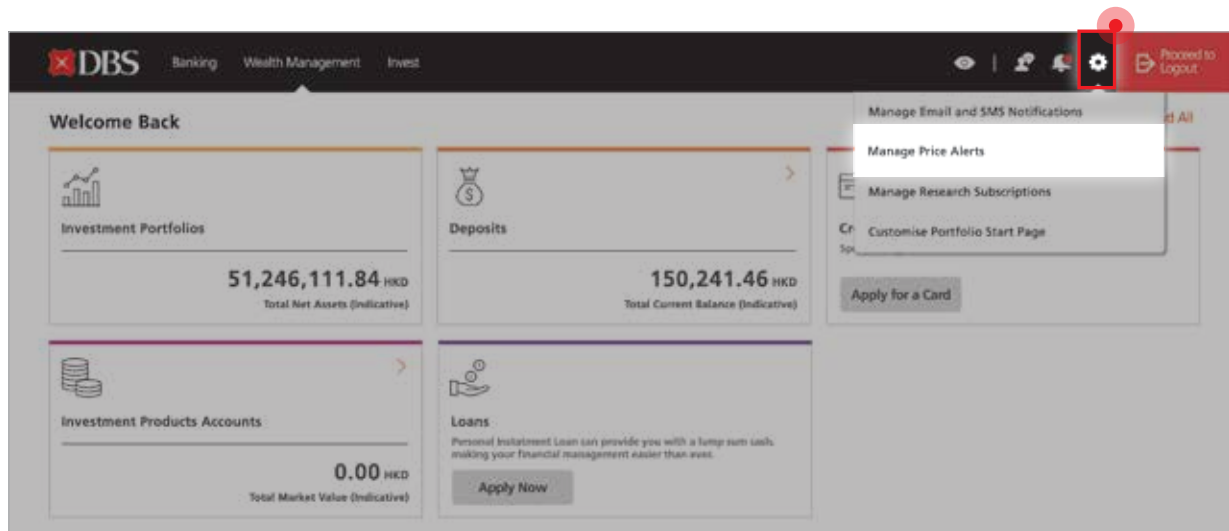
DBS Banking Wealth Management Invest

Proceed to Logout

Manage Email and SMS Notifications

Manage Price Alerts

Manage Research Subscriptions

Customise Portfolio Start Page

Welcome Back

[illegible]d All

Investment Portfolios

51,246,111.84 HKD

Total Net Assets (Indicative)

Deposits

150,241.46 HKD

Total Current Balance (Indicative)

Cr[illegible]

Sp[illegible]

Apply for a Card

Investment Products Accounts

0.00 HKD

Total Market Value (Indicative)

Loans

Personal Instalment Loan can provide you with a lump sum cash, making your financial management easier than ever.

Apply Now